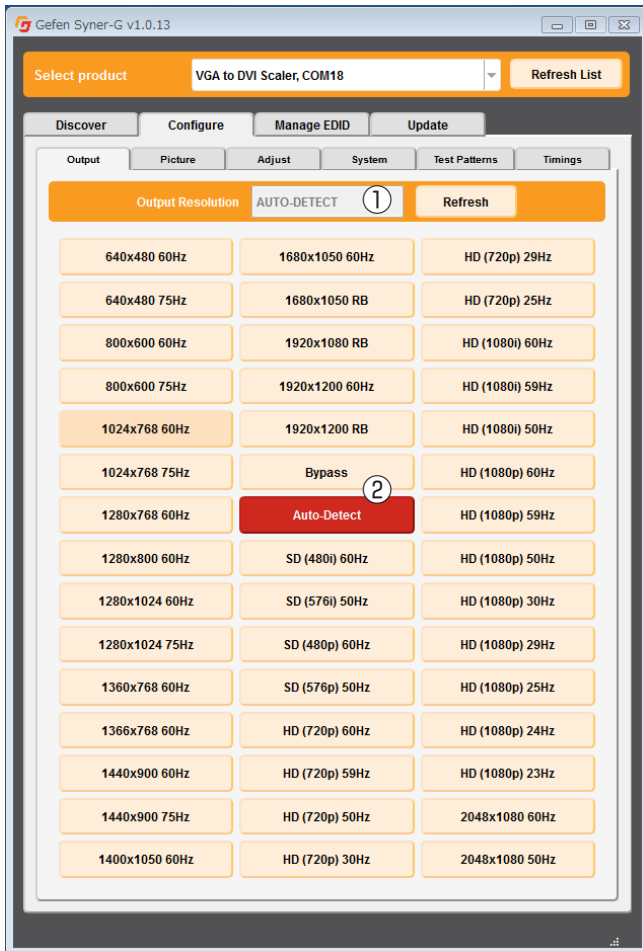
Gefen Syner-G v1.0.13

Select product | VGA to DVI Scaler, COM18 | Refresh List

Discover | Configure | Manage EDID | Update

Output | Picture | Adjust | System | Test Patterns | Timings

Output Resolution AUTO-DETECT ① Refresh

| | | |
|---|---|---|
| 640x480 60Hz | 1680x1050 60Hz | HD (720p) 29Hz |
| 640x480 75Hz | 1680x1050 RB | HD (720p) 25Hz |
| 800x600 60Hz | 1920x1080 RB | HD (1080i) 60Hz |
| 800x600 75Hz | 1920x1200 60Hz | HD (1080i) 59Hz |
| 1024x768 60Hz | 1920x1200 RB | HD (1080i) 50Hz |
| 1024x768 75Hz | Bypass ② | HD (1080p) 60Hz |
| 1280x768 60Hz | Auto-Detect | HD (1080p) 59Hz |
| 1280x800 60Hz | SD (480i) 60Hz | HD (1080p) 50Hz |
| 1280x1024 60Hz | SD (576i) 50Hz | HD (1080p) 30Hz |
| 1280x1024 75Hz | SD (480p) 60Hz | HD (1080p) 29Hz |
| 1360x768 60Hz | SD (576p) 50Hz | HD (1080p) 25Hz |
| 1366x768 60Hz | HD (720p) 60Hz | HD (1080p) 24Hz |
| 1440x900 60Hz | HD (720p) 59Hz | HD (1080p) 23Hz |
| 1440x900 75Hz | HD (720p) 50Hz | 2048x1080 60Hz |
| 1400x1050 60Hz | HD (720p) 30Hz | 2048x1080 50Hz |